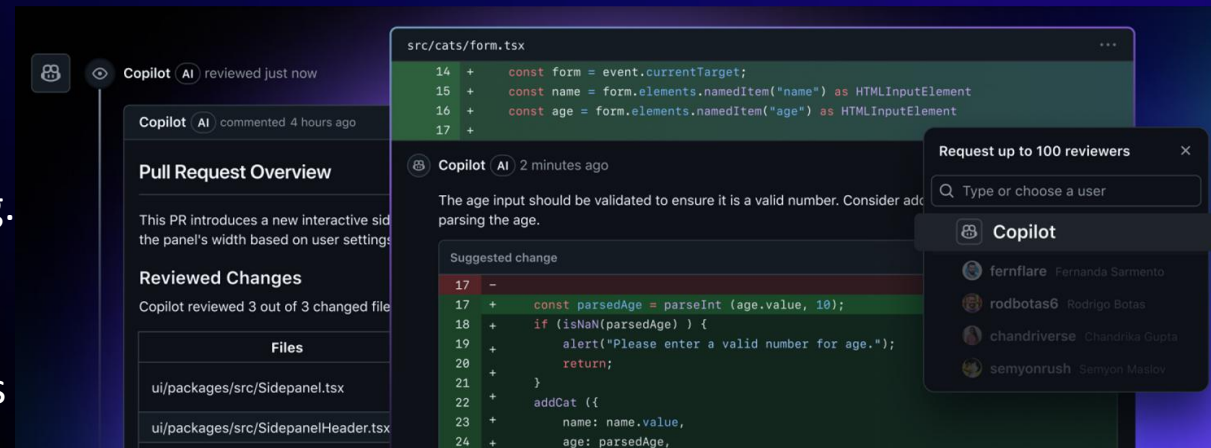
Copilot AI reviewed just now

Copilot AI commented 4 hours ago

Pull Request Overview

This PR introduces a new interactive sid the panel's width based on user settings

Reviewed Changes

Copilot reviewed 3 out of 3 changed file

| Files |
|---|
| ui/packages/src/Sidepanel.tsx |
| ui/packages/src/SidepanelHeader.tsx |

src/cats/form.tsx ...

14 + const form = event.currentTarget;
15 + const name = form.elements.namedItem("name") as HTMLInputElement
16 + const age = form.elements.namedItem("age") as HTMLInputElement
17 +

Copilot AI 2 minutes ago

The age input should be validated to ensure it is a valid number. Consider add parsing the age.

Suggested change

17 -
17 + const parsedAge = parseInt (age.value, 10);
18 + if (isNaN(parsedAge) ) {
19 + alert("Please enter a valid number for age.");
20 + return;
21 + }
22 + addCat ({
23 + name: name.value,
24 + age: parsedAge,

Request up to 100 reviewers ×

Type or choose a user

Copilot

fernflare Fernanda Sarmento

rodbotas6 Rodrigo Botas

chandriverse Chandrika Gupta

semyonrush Semyon Maslov